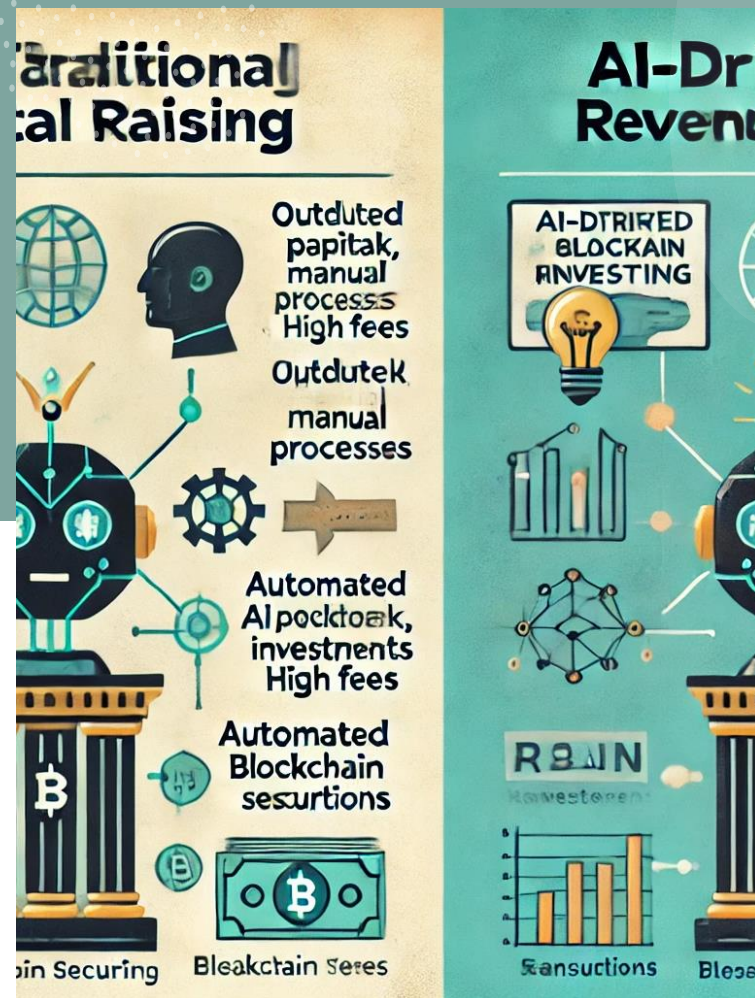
Taraditional
tal Raising

Outduted papitak, manual processs High fees

Outdutek manual processes

Automated Al pocktoak, investnents High fees

Automated Blockchain sesurtions

in Securing

Bleakchain Seres

AI-Dr
Revenu

AI-DTRIRED BLOCKAIN ANVESTING

R8AIN
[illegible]

Sansuctions

Bleac